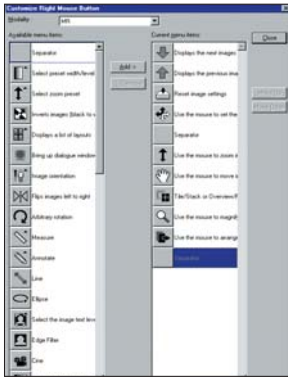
Customize Right Mouse Button

Modality: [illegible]

Available menu items:

Separator

Select preset width/level

Select zoom preset

Inverts images (black to

Displays a list of layouts

Bring up dialogue window

Image orientation

Flips images left to right

Arbitrary rotation

Measure

Annotate

Line

Ellipse

Select the image text lev

Edge Filter

Cine

Add ->

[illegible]

Current menu items:

Displays the next images

Displays the previous ima

Reset image settings

Use the mouse to set the

Separator

Use the mouse to zoom i

Use the mouse to move s

Tile/Stack or Overview/R

Use the mouse to magnif

Use the mouse to arrang

Separator

Close

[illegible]

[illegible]